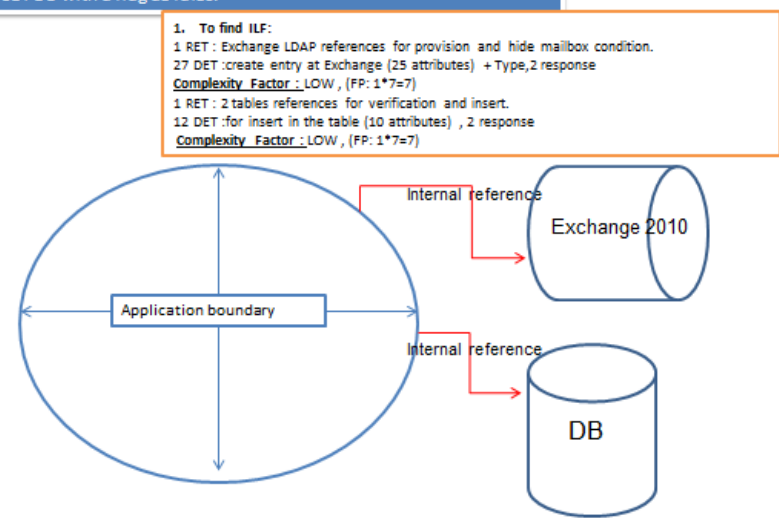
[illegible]

1. To find ILF:
1 RET : Exchange LDAP references for provision and hide mailbox condition.
27 DET :create entry at Exchange (25 attributes) + Type,2 response
Complexity Factor : LOW , (FP: 1*7=7)
1 RET : 2 tables references for verification and insert.
12 DET :for insert in the table (10 attributes) , 2 response
Complexity Factor : LOW , (FP: 1*7=7)

Internal reference

Exchange 2010

Application boundary

Internal reference

DB